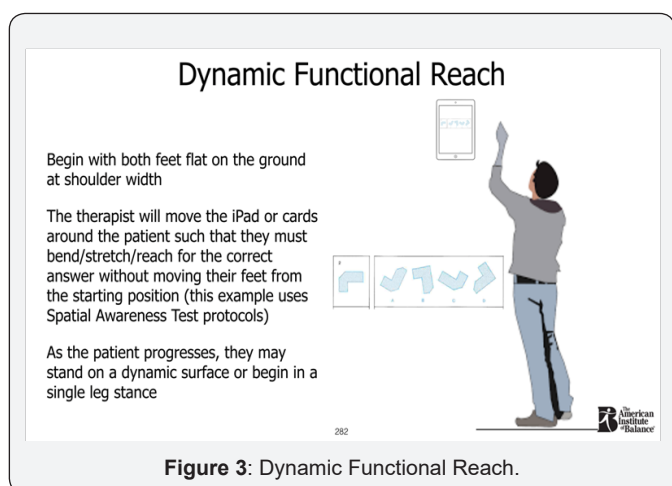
Dynamic Functional Reach

Begin with both feet flat on the ground at shoulder width

The therapist will move the iPad or cards around the patient such that they must bend/stretch/reach for the correct answer without moving their feet from the starting position (this example uses Spatial Awareness Test protocols)

As the patient progresses, they may stand on a dynamic surface or begin in a single leg stance

282

The American Institute of Balance

**Figure 3**: Dynamic Functional Reach.